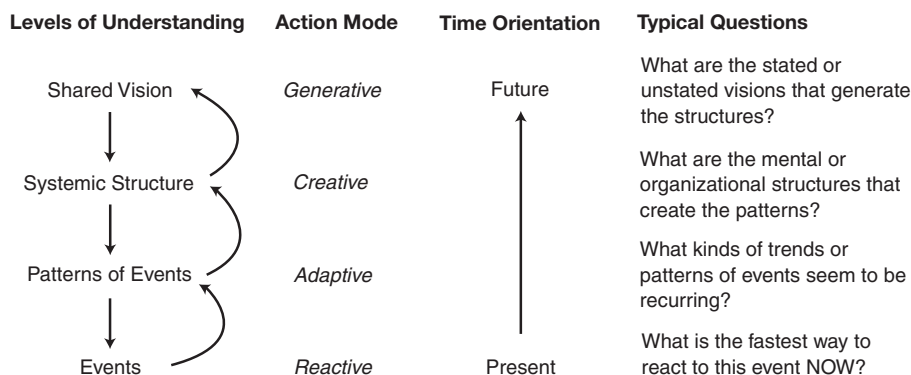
| Levels of Understanding | Action Mode | Time Orientation | Typical Questions |
|---|---|---|---|
| Shared Vision | *Generative* | Future | What are the stated or unstated visions that generate the structures? |
| Systemic Structure | *Creative* | | What are the mental or organizational structures that create the patterns? |
| Patterns of Events | *Adaptive* | | What kinds of trends or patterns of events seem to be recurring? |
| Events | *Reactive* | Present | What is the fastest way to react to this event NOW? |